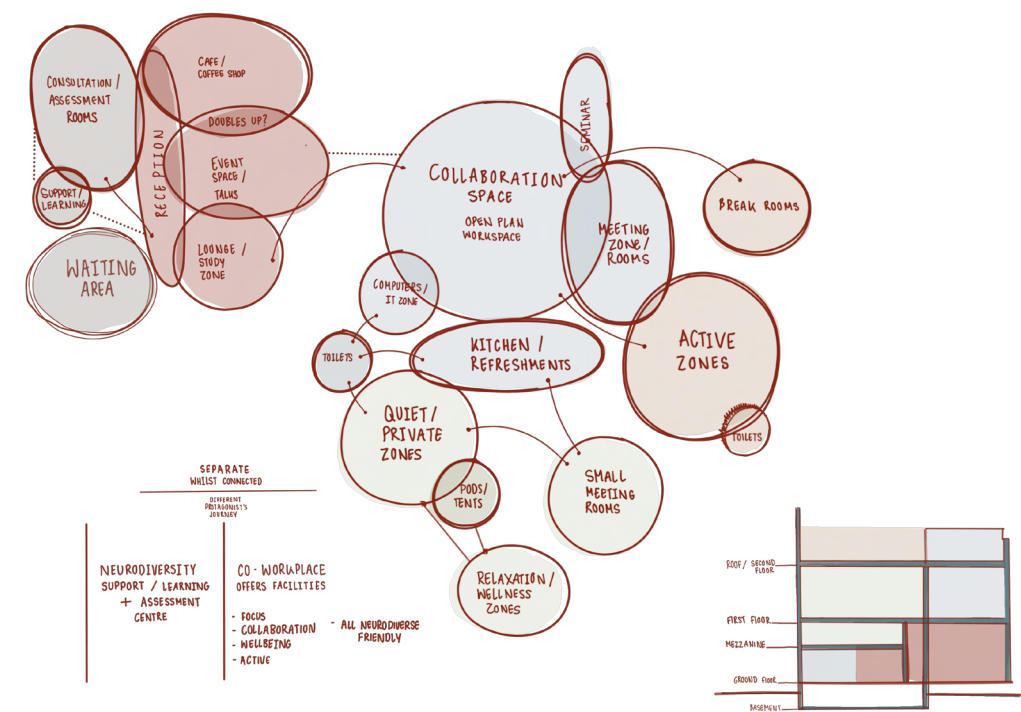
CONSULTATION / ASSESSMENT ROOMS

CAFE / COFFEE SHOP

DOUBLES UP?

RECEPTION

EVENT SPACE / TALKS

SUPPORT / LEARNING

LOUNGE / STUDY ZONE

WAITING AREA

SEMINAR

COLLABORATION SPACE

OPEN PLAN WORKSPACE

MEETING ZONE / ROOMS

BREAK ROOMS

COMPUTERS / IT ZONE

TOILETS

KITCHEN / REFRESHMENTS

ACTIVE ZONES

TOILETS

QUIET / PRIVATE ZONES

PODS / TENTS

SMALL MEETING ROOMS

RELAXATION / WELLNESS ZONES

SEPARATE WHILST CONNECTED

DIFFERENT PROTAGONIST'S JOURNEY

NEURODIVERSITY SUPPORT / LEARNING + ASSESSMENT CENTRE

CO - WORKPLACE OFFERS FACILITIES

- FOCUS
- COLLABORATION
- WELLBEING
- ACTIVE

- ALL NEURODIVERSE FRIENDLY

ROOF / SECOND FLOOR

FIRST FLOOR

MEZZANINE

GROUND FLOOR

BASEMENT